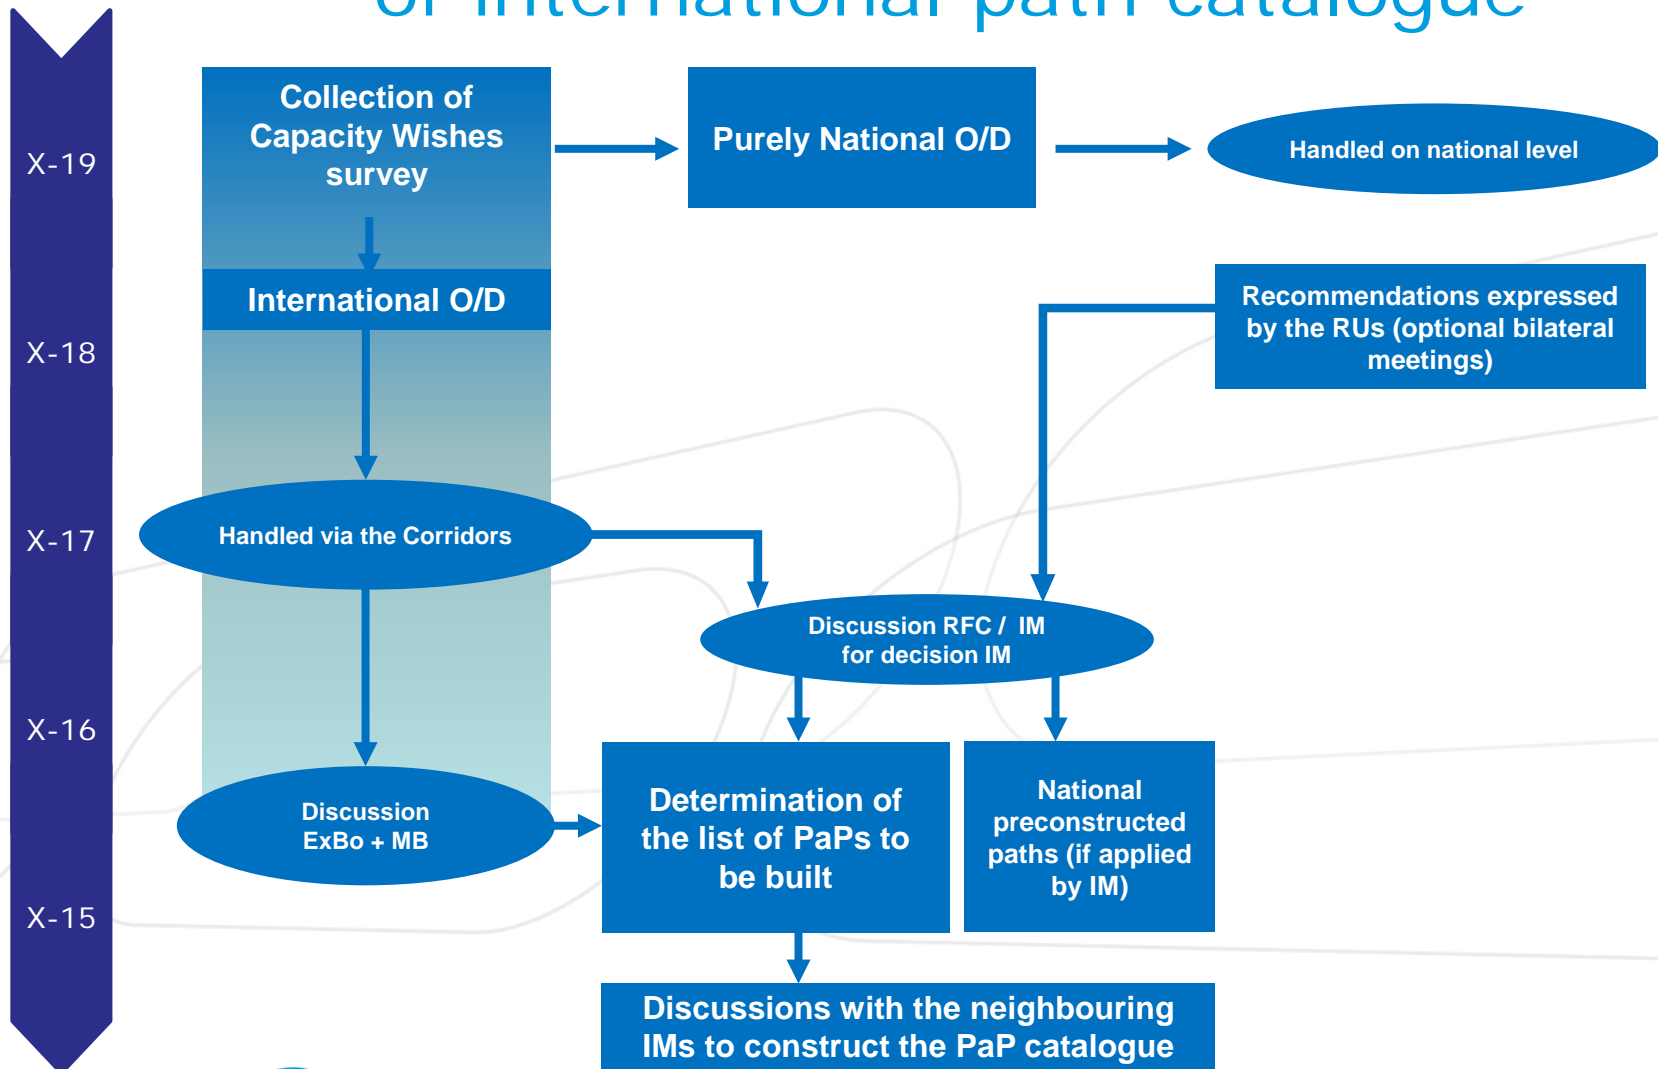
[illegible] international path catalogue

X-19

X-18

X-17

X-16

X-15

Collection of Capacity Wishes survey

International O/D

Purely National O/D

Handled on national level

Recommendations expressed by the RUs (optional bilateral meetings)

Handled via the Corridors

Discussion RFC / IM for decision IM

Discussion ExBo + MB

Determination of the list of PaPs to be built

National preconstructed paths (if applied by IM)

Discussions with the neighbouring IMs to construct the PaP catalogue